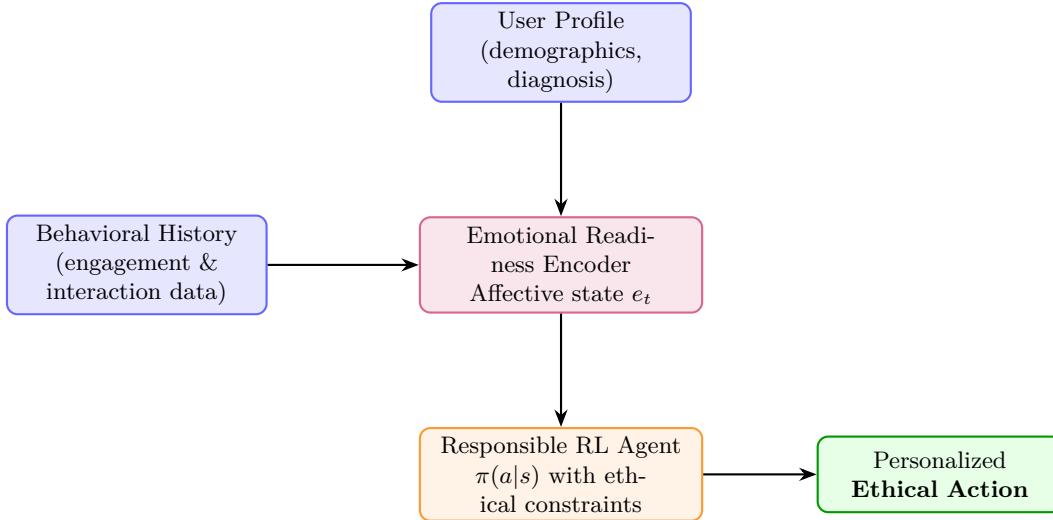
User Profile (demographics, diagnosis)

Behavioral History (engagement & interaction data)

Emotional Readiness Encoder Affective state $e_t$

Responsible RL Agent $\pi(a|s)$ with ethical constraints

Personalized **Ethical Action**